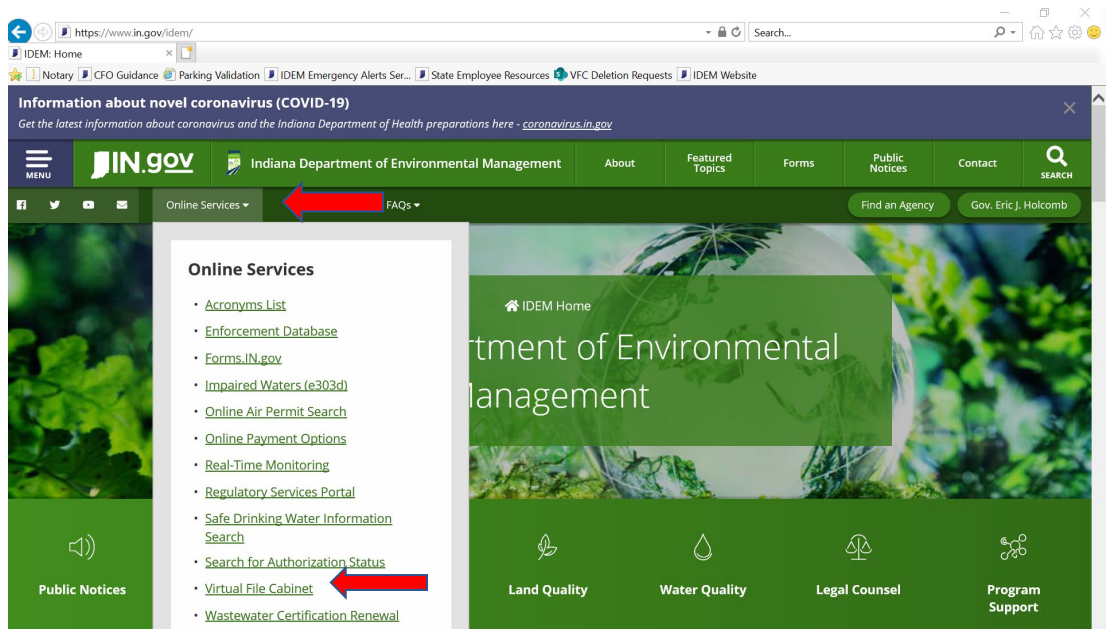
https://www.in.gov/idem/

Search...

IDEM: Home

Notary CFO Guidance Parking Validation IDEM Emergency Alerts Ser... State Employee Resources VFC Deletion Requests IDEM Website

Information about novel coronavirus (COVID-19)

Get the latest information about coronavirus and the Indiana Department of Health preparations here - coronavirus.in.gov

MENU IN.gov Indiana Department of Environmental Management About Featured Topics Forms Public Notices Contact SEARCH

Online Services FAQs Find an Agency Gov. Eric J. Holcomb

Online Services

• Acronyms List
• Enforcement Database
• Forms.IN.gov
• Impaired Waters (e303d)
• Online Air Permit Search
• Online Payment Options
• Real-Time Monitoring
• Regulatory Services Portal
• Safe Drinking Water Information Search
• Search for Authorization Status
• Virtual File Cabinet
• Wastewater Certification Renewal

IDEM Home

rtment of Environmental

lanagement

Public Notices

Land Quality

Water Quality

Legal Counsel

Program Support